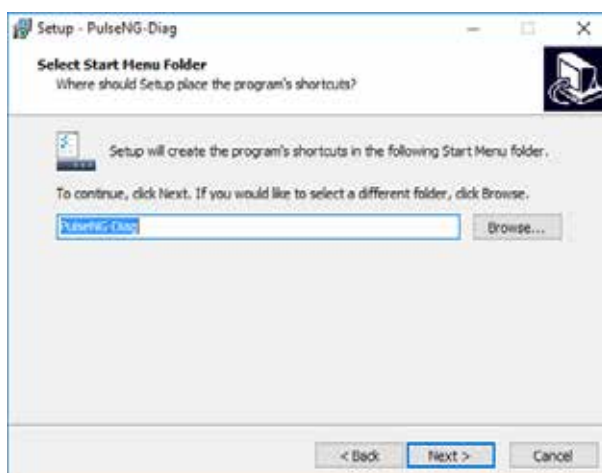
Setup - PulseNG-Diag

Select Start Menu Folder
Where should Setup place the program's shortcuts?

Setup will create the program's shortcuts in the following Start Menu folder.

To continue, click Next. If you would like to select a different folder, click Browse.

PulseNG-Diag

Browse...

< Back

Next >

Cancel